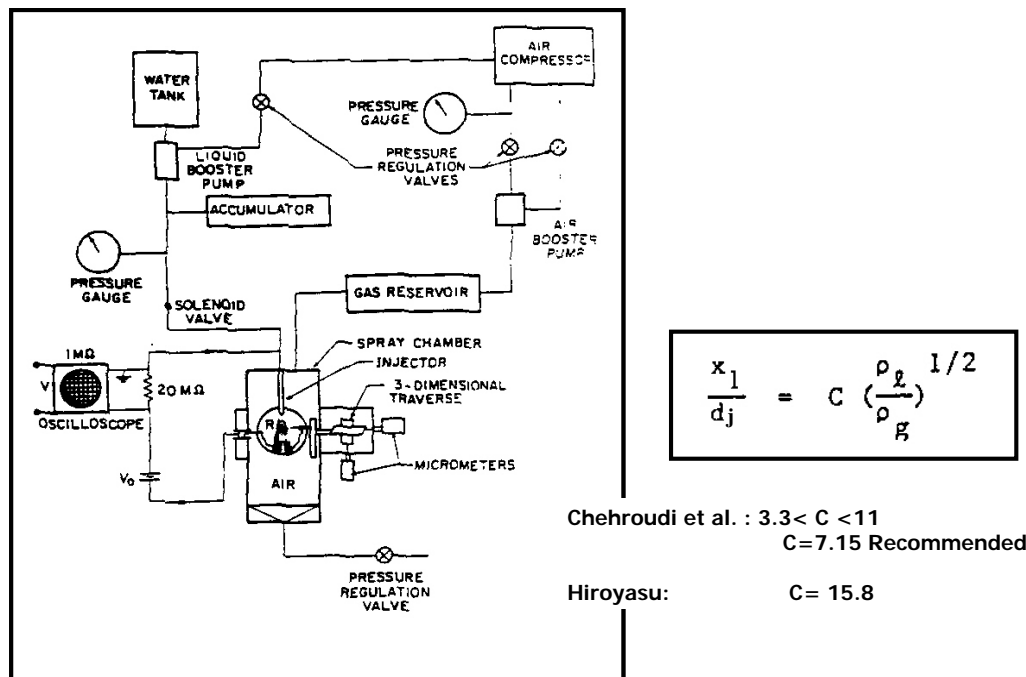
WATER TANK

AIR COMPRESSOR

PRESSURE GAUGE

LIQUID BOOSTER PUMP

PRESSURE REGULATION VALVES

ACCUMULATOR

AIR BOOSTER PUMP

PRESSURE GAUGE

SOLENOID VALVE

GAS RESERVOIR

SPRAY CHAMBER

INJECTOR

1MΩ

V

20 MΩ

OSCILLOSCOPE

3-DIMENSIONAL TRAVERSE

MICROMETERS

$V_0$

AIR

PRESSURE REGULATION VALVE

$\frac{x_l}{d_j} = C \left(\frac{\rho_\ell}{\rho_g}\right)^{1/2}$

Chehroudi et al. : 3.3< C <11
C=7.15 Recommended

Hiroyasu: C= 15.8